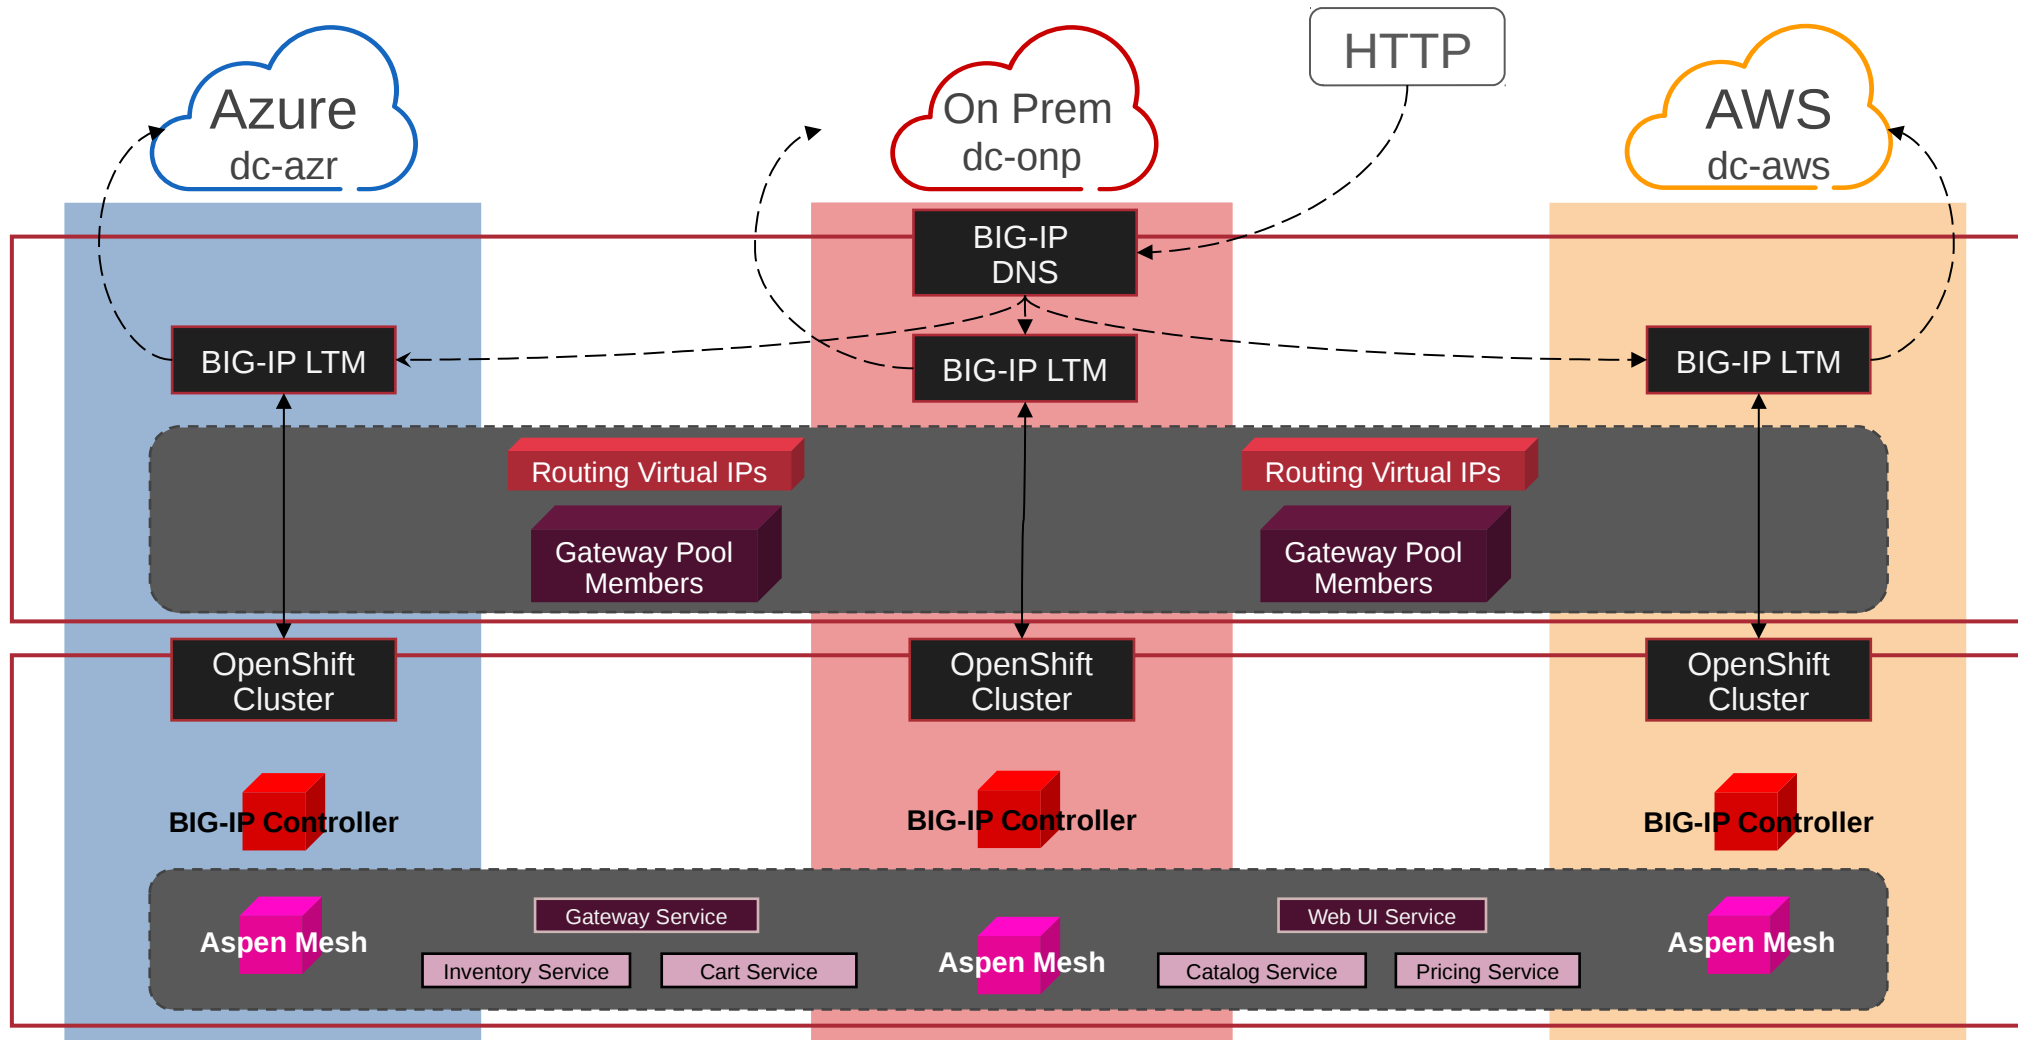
Azure
dc-azr

On Prem
dc-onp

HTTP

AWS
dc-aws

BIG-IP DNS

BIG-IP LTM

BIG-IP LTM

BIG-IP LTM

Routing Virtual IPs

Routing Virtual IPs

Gateway Pool Members

Gateway Pool Members

OpenShift Cluster

OpenShift Cluster

OpenShift Cluster

BIG-IP Controller

BIG-IP Controller

BIG-IP Controller

Aspen Mesh

Gateway Service

Web UI Service

Aspen Mesh

Inventory Service

Cart Service

Aspen Mesh

Catalog Service

Pricing Service